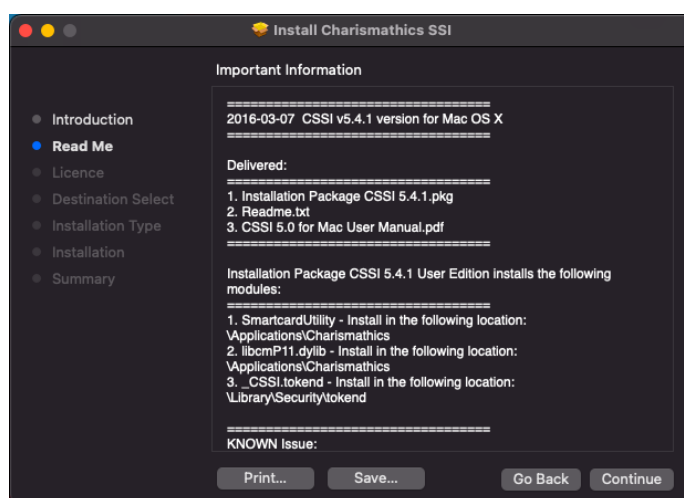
Install Charismathics SSI

Important Information

Introduction
Read Me
Licence
Destination Select
Installation Type
Installation
Summary

====================================
2016-03-07 CSSI v5.4.1 version for Mac OS X
====================================

Delivered:
====================================
1. Installation Package CSSI 5.4.1.pkg
2. Readme.txt
3. CSSI 5.0 for Mac User Manual.pdf
====================================

Installation Package CSSI 5.4.1 User Edition installs the following modules:
====================================
1. SmartcardUtility - Install in the following location: \Applications\Charismathics
2. libcmP11.dylib - Install in the following location: \Applications\Charismathics
3. _CSSI.tokend - Install in the following location: \Library\Security\tokend

====================================
KNOWN Issue:

Print...
Save...
Go Back
Continue